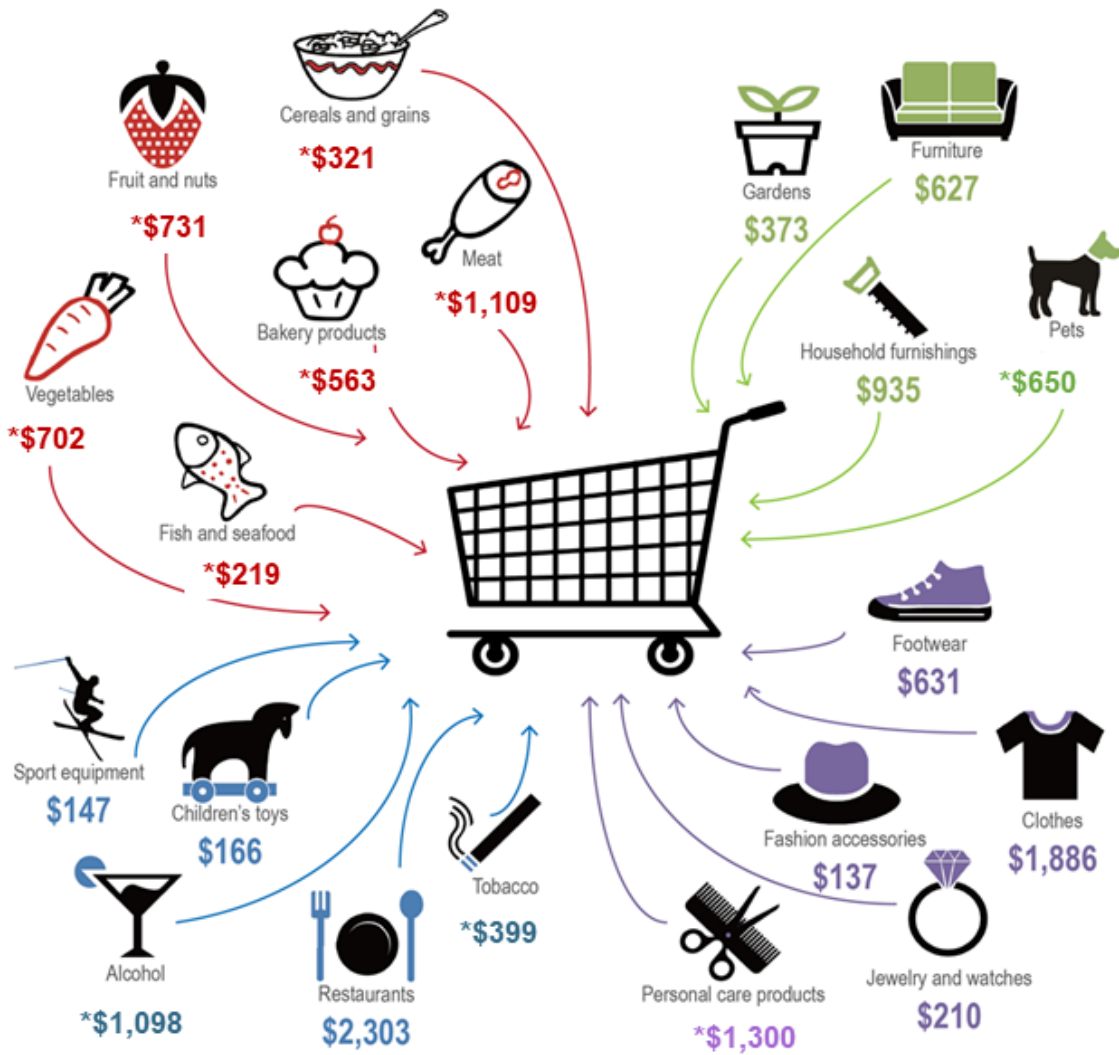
Cereals and grains
*$321

Fruit and nuts
*$731

Meat
*$1,109

Bakery products
*$563

Vegetables
*$702

Fish and seafood
*$219

Gardens
$373

Furniture
$627

Household furnishings
$935

Pets
*$650

Footwear
$631

Clothes
$1,886

Fashion accessories
$137

Jewelry and watches
$210

Personal care products
*$1,300

Sport equipment
$147

Children's toys
$166

Tobacco
*$399

Alcohol
*$1,098

Restaurants
$2,303